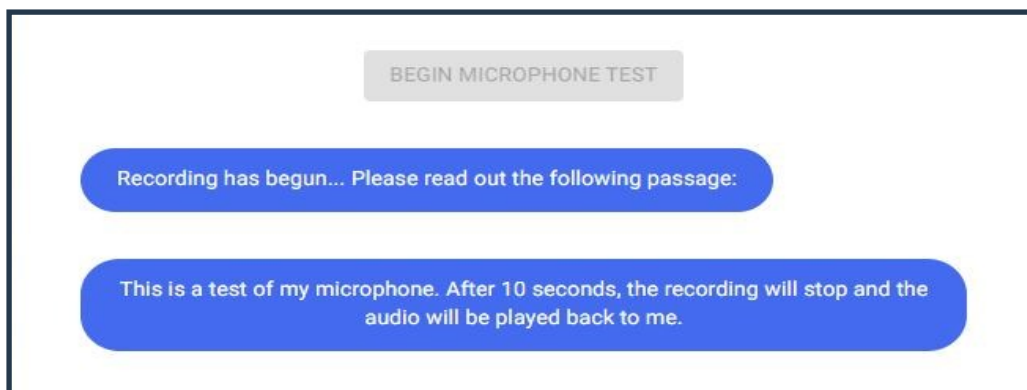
BEGIN MICROPHONE TEST

Recording has begun... Please read out the following passage:

This is a test of my microphone. After 10 seconds, the recording will stop and the audio will be played back to me.